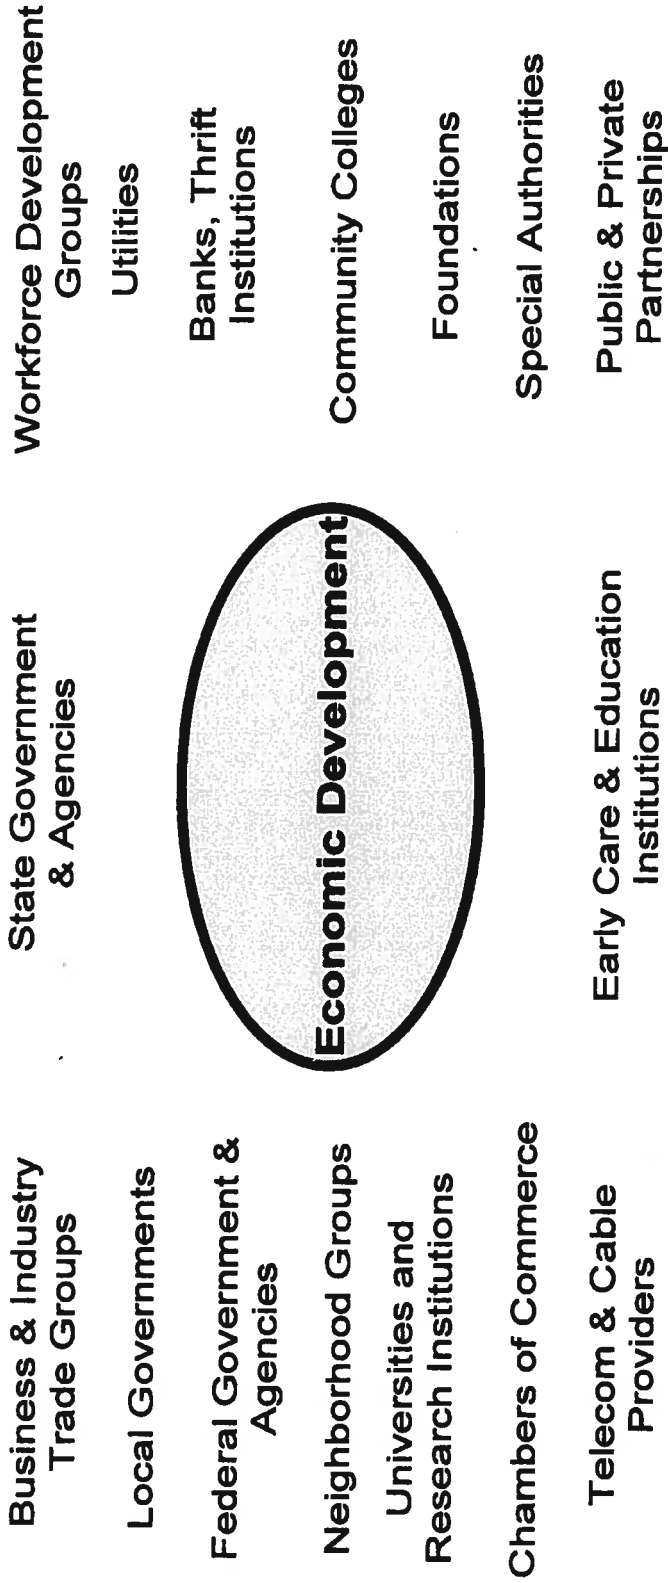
Business & Industry Trade Groups

Local Governments

Federal Government & Agencies

Neighborhood Groups

Universities and Research Institutions

Chambers of Commerce

Telecom & Cable Providers

State Government & Agencies

Economic Development

Early Care & Education Institutions

Workforce Development Groups

Utilities

Banks, Thrift Institutions

Community Colleges

Foundations

Special Authorities

Public & Private Partnerships